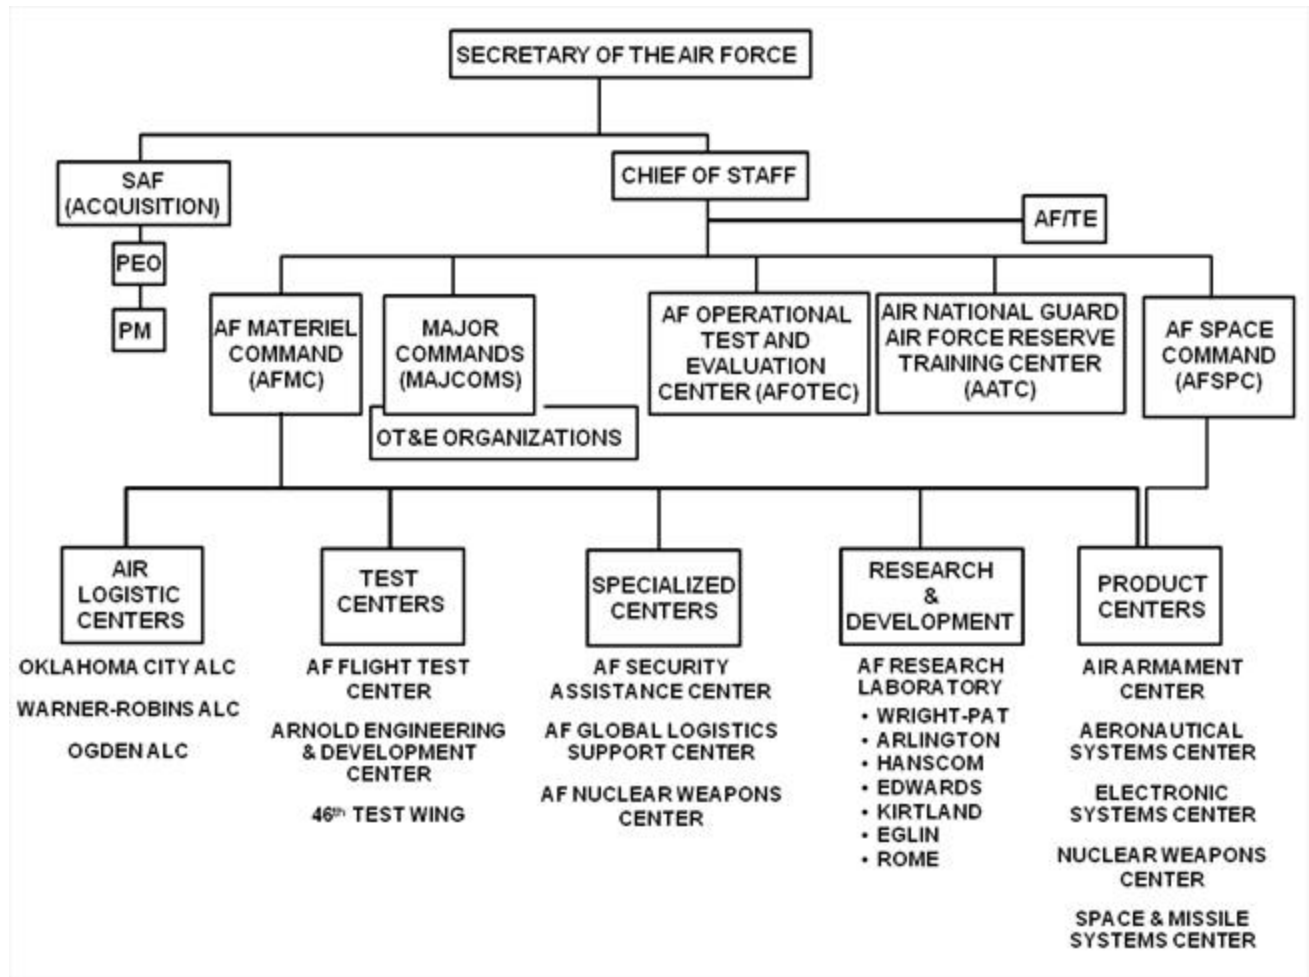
SECRETARY OF THE AIR FORCE

SAF (ACQUISITION)

PEO

PM

CHIEF OF STAFF

AF/TE

AF MATERIEL COMMAND (AFMC)

MAJOR COMMANDS (MAJCOMS)

OT&E ORGANIZATIONS

AF OPERATIONAL TEST AND EVALUATION CENTER (AFOTEC)

AIR NATIONAL GUARD AIR FORCE RESERVE TRAINING CENTER (AATC)

AF SPACE COMMAND (AFSPC)

AIR LOGISTIC CENTERS

OKLAHOMA CITY ALC

WARNER-ROBINS ALC

OGDEN ALC

TEST CENTERS

AF FLIGHT TEST CENTER

ARNOLD ENGINEERING & DEVELOPMENT CENTER

46$^{th}$ TEST WING

SPECIALIZED CENTERS

AF SECURITY ASSISTANCE CENTER

AF GLOBAL LOGISTICS SUPPORT CENTER

AF NUCLEAR WEAPONS CENTER

RESEARCH & DEVELOPMENT

AF RESEARCH LABORATORY
• WRIGHT-PAT
• ARLINGTON
• HANSCOM
• EDWARDS
• KIRTLAND
• EGLIN
• ROME

PRODUCT CENTERS

AIR ARMAMENT CENTER

AERONAUTICAL SYSTEMS CENTER

ELECTRONIC SYSTEMS CENTER

NUCLEAR WEAPONS CENTER

SPACE & MISSILE SYSTEMS CENTER